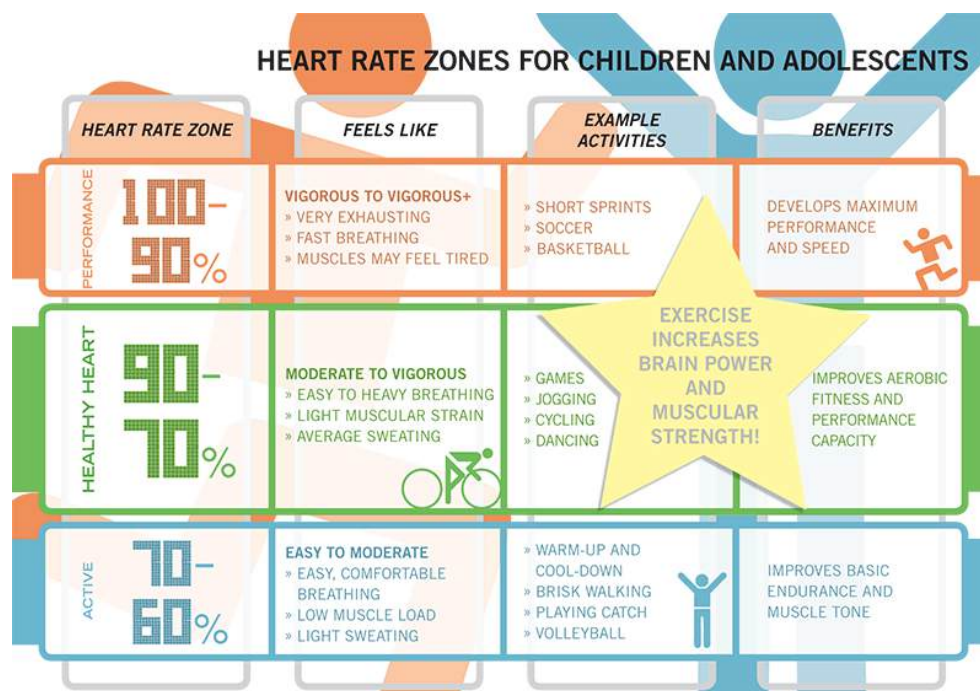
HEART RATE ZONES FOR CHILDREN AND ADOLESCENTS

| HEART RATE ZONE | FEELS LIKE | EXAMPLE ACTIVITIES | BENEFITS |
|---|---|---|---|
| PERFORMANCE 100–90% | VIGOROUS TO VIGOROUS+ » VERY EXHAUSTING » FAST BREATHING » MUSCLES MAY FEEL TIRED | » SHORT SPRINTS » SOCCER » BASKETBALL | DEVELOPS MAXIMUM PERFORMANCE AND SPEED |
| HEALTHY HEART 90–70% | MODERATE TO VIGOROUS » EASY TO HEAVY BREATHING » LIGHT MUSCULAR STRAIN » AVERAGE SWEATING | » GAMES » JOGGING » CYCLING » DANCING | IMPROVES AEROBIC FITNESS AND PERFORMANCE CAPACITY |
| ACTIVE 70–60% | EASY TO MODERATE » EASY, COMFORTABLE BREATHING » LOW MUSCLE LOAD » LIGHT SWEATING | » WARM-UP AND COOL-DOWN » BRISK WALKING » PLAYING CATCH » VOLLEYBALL | IMPROVES BASIC ENDURANCE AND MUSCLE TONE |

EXERCISE INCREASES BRAIN POWER AND MUSCULAR STRENGTH!